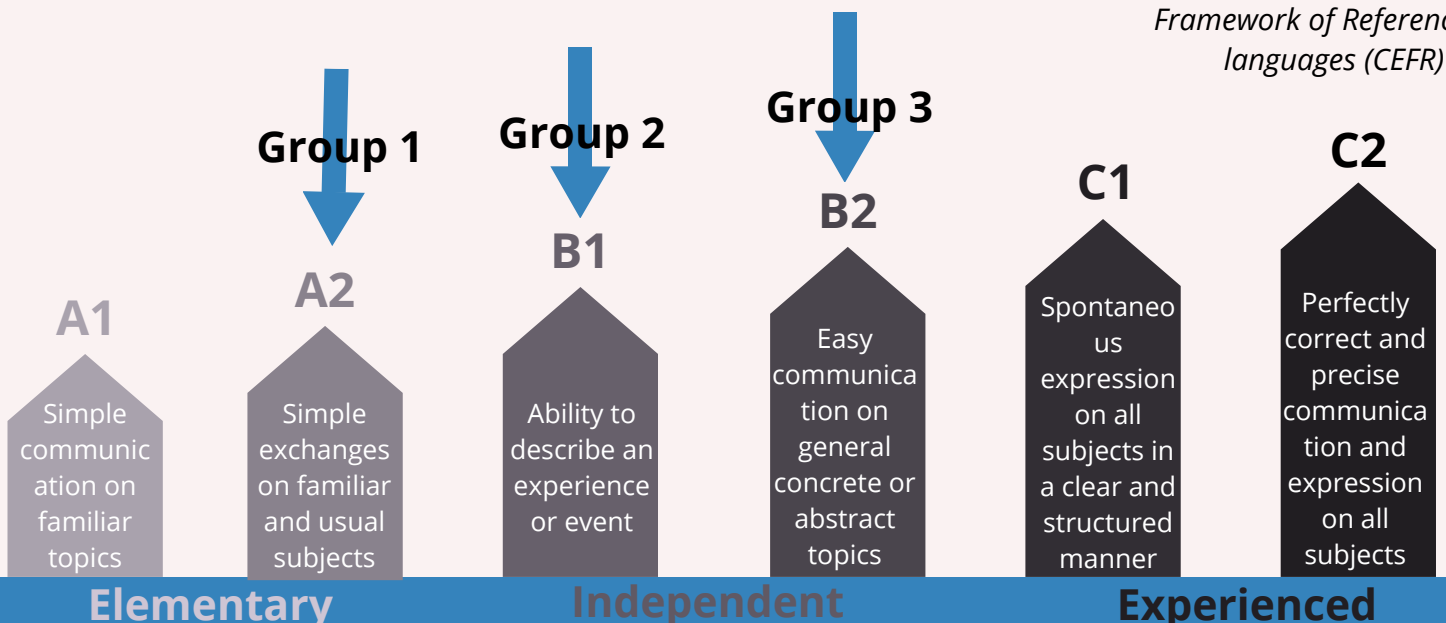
Framework of Referenc
languages (CEFR)

Group 1

Group 2

Group 3

A1
Simple communication on familiar topics

A2
Simple exchanges on familiar and usual subjects

B1
Ability to describe an experience or event

B2
Easy communication on general concrete or abstract topics

C1
Spontaneous expression on all subjects in a clear and structured manner

C2
Perfectly correct and precise communication and expression on all subjects

Elementary

Independent

Experienced